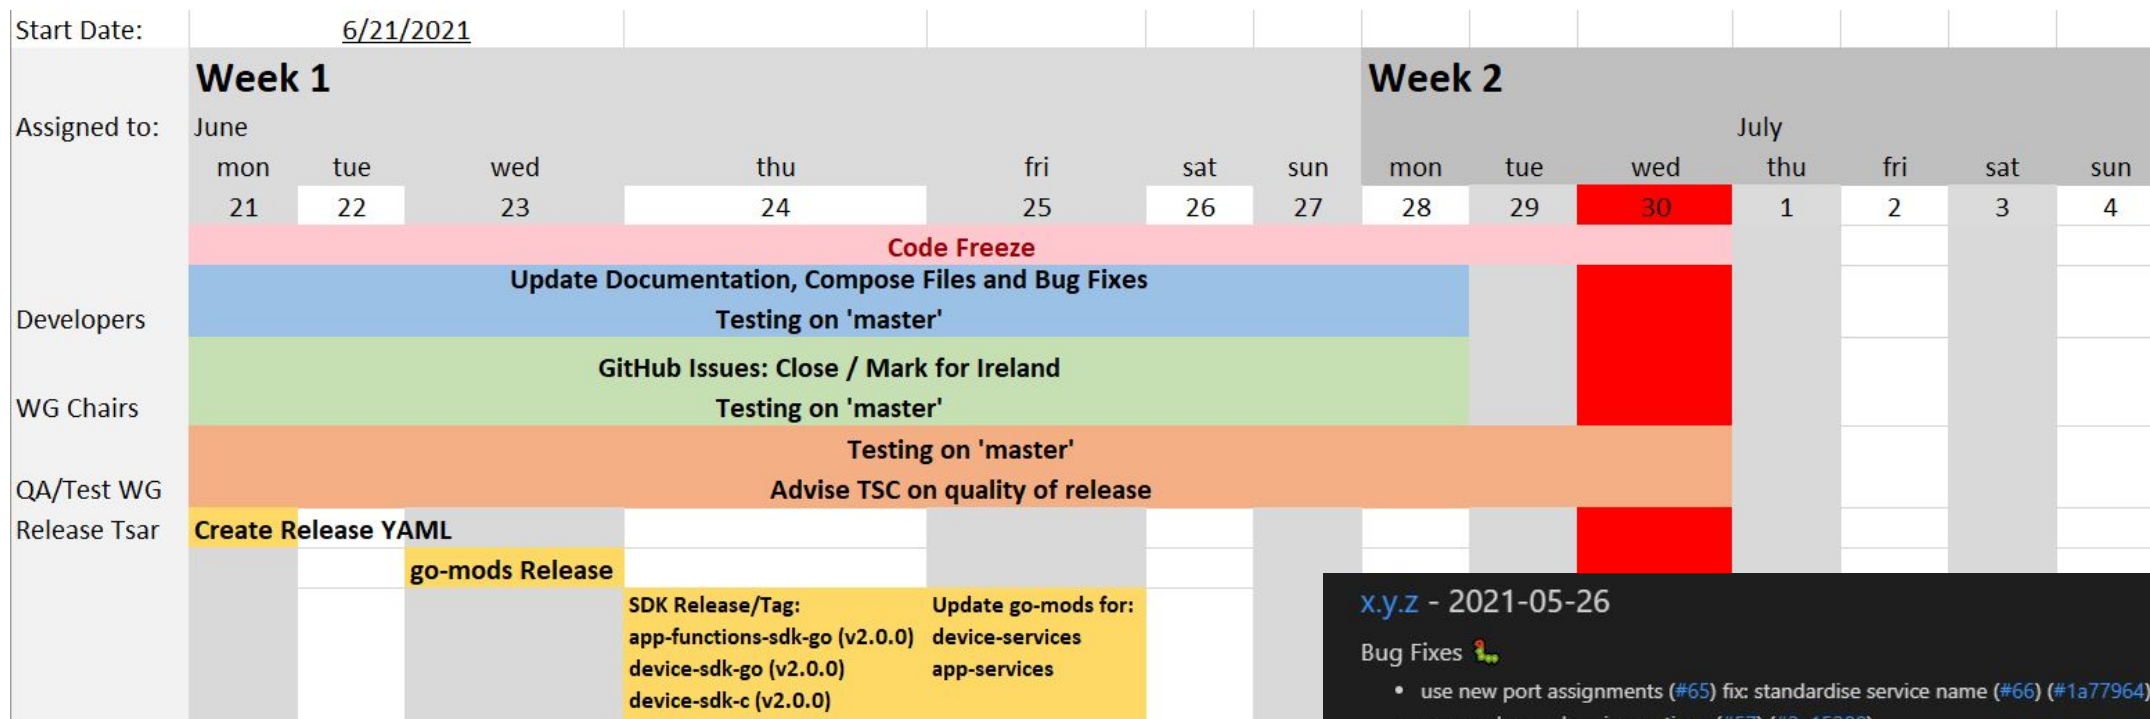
Start Date: 6/21/2021

| Assigned to: | Week 1 | | | | | | | Week 2 | | | | | | |
|---|---|---|---|---|---|---|---|---|---|---|---|---|---|---|
| | June | | | | | | | | | | July | | | |
| | mon | tue | wed | thu | fri | sat | sun | mon | tue | wed | thu | fri | sat | sun |
| | 21 | 22 | 23 | 24 | 25 | 26 | 27 | 28 | 29 | 30 | 1 | 2 | 3 | 4 |

Code Freeze

Developers: Update Documentation, Compose Files and Bug Fixes
Testing on 'master'

WG Chairs: GitHub Issues: Close / Mark for Ireland
Testing on 'master'

QA/Test WG: Testing on 'master'
Advise TSC on quality of release

Release Tsar: Create Release YAML

go-mods Release

SDK Release/Tag:
app-functions-sdk-go (v2.0.0)
device-sdk-go (v2.0.0)
device-sdk-c (v2.0.0)

Update go-mods for:
device-services
app-services

x.y.z - 2021-05-26

Bug Fixes 🐛

• use new port assignments (#65) fix: standardise service name (#66) (#1a77964)